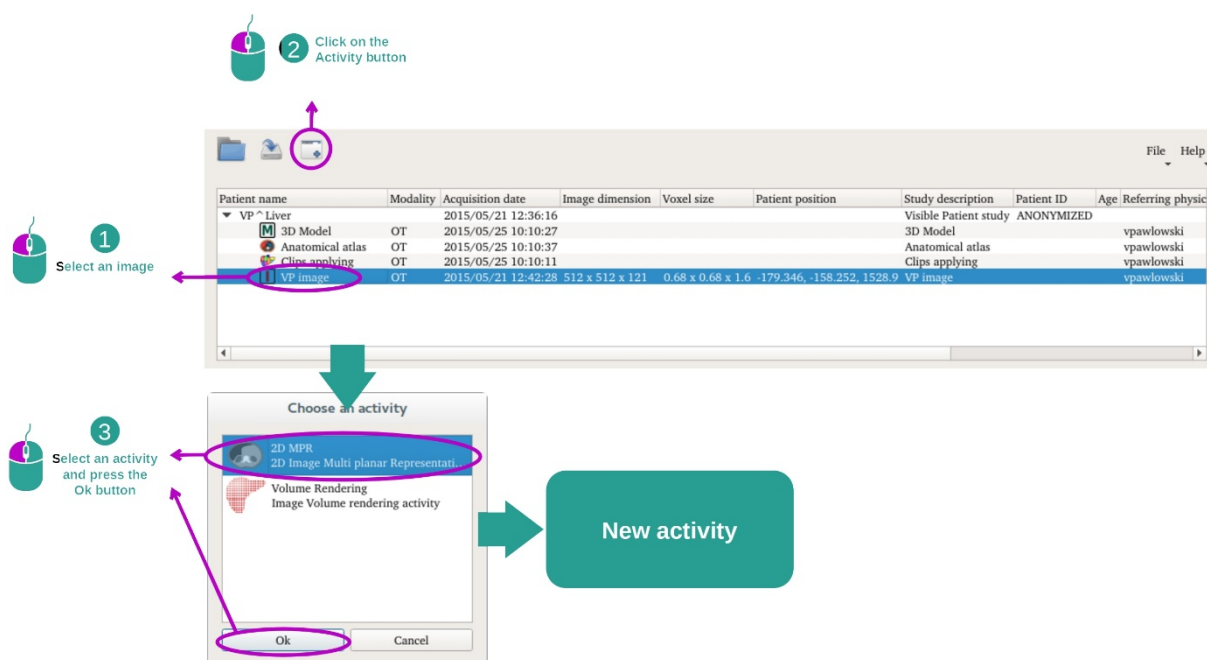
2 Click on the Activity button

File Help

| Patient name | Modality | Acquisition date | Image dimension | Voxel size | Patient position | Study description | Patient ID | Age | Referring physic |
|---|---|---|---|---|---|---|---|---|---|
| VP^Liver | | 2015/05/21 12:36:16 | | | | Visible Patient study | ANONYMIZED | | |
| 3D Model | OT | 2015/05/25 10:10:27 | | | | 3D Model | | | vpawlowski |
| Anatomical atlas | OT | 2015/05/25 10:10:37 | | | | Anatomical atlas | | | vpawlowski |
| Clips applying | OT | 2015/05/25 10:10:11 | | | | Clips applying | | | vpawlowski |
| VP image | OT | 2015/05/21 12:42:28 | 512 x 512 x 121 | 0.68 x 0.68 x 1.6 | -179.346, -158.252, 1528.9 | VP image | | | vpawlowski |

1 Select an image

Choose an activity

2D MPR
2D Image Multi planar Representati...

Volume Rendering
Image Volume rendering activity

Ok Cancel

3 Select an activity and press the Ok button

New activity